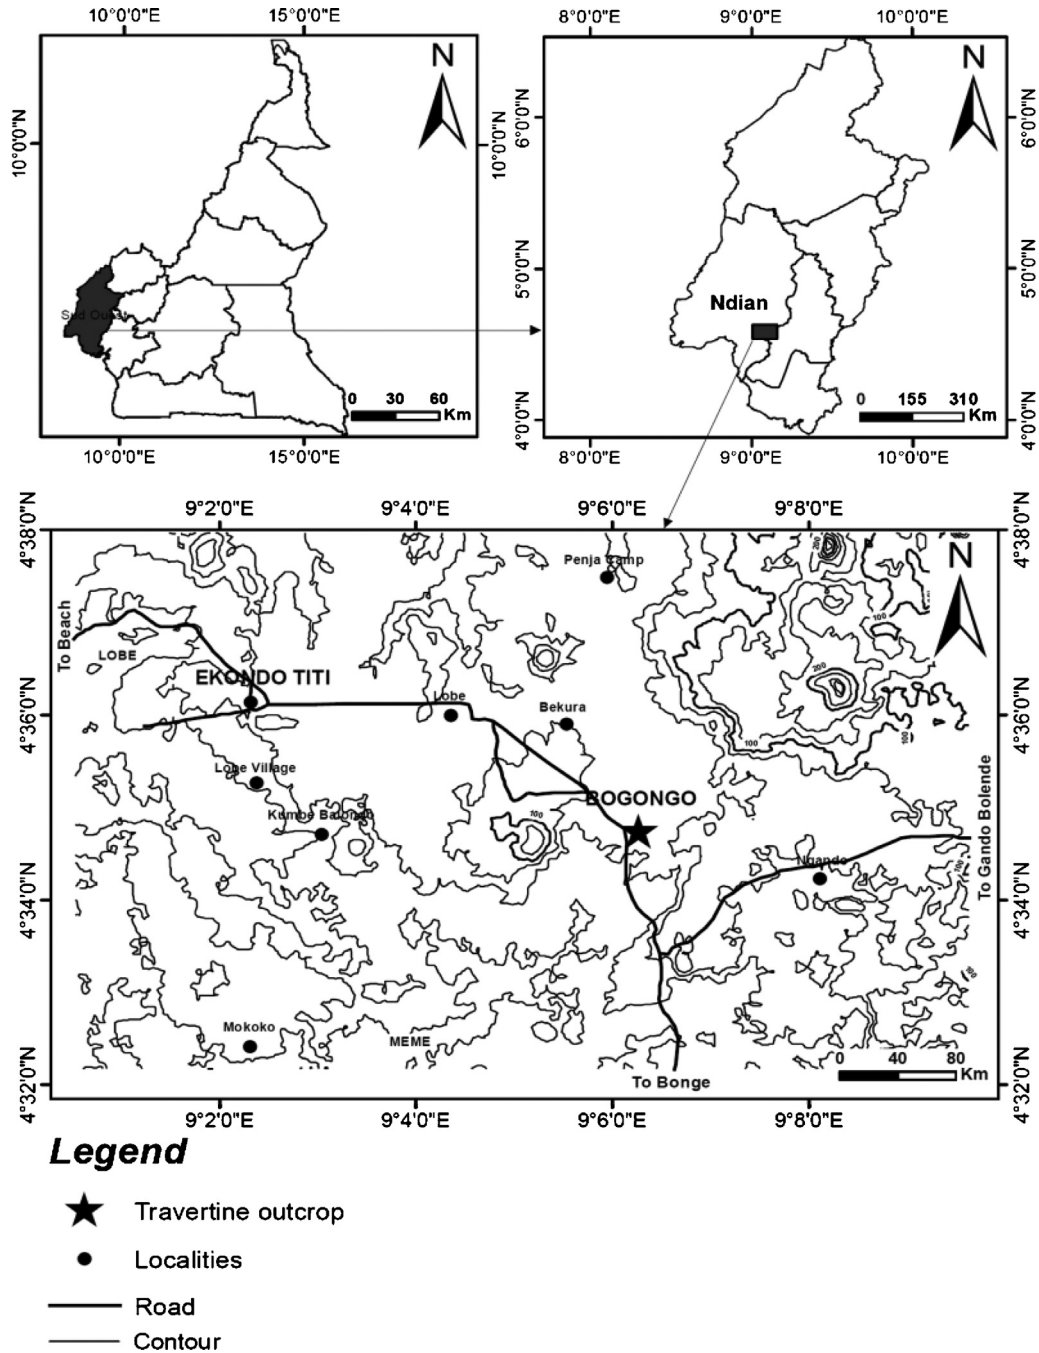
10°0'0"E 15°0'0"E

10°0'0"N

N

Sud Ouest

0 30 60 Km

10°0'0"E 15°0'0"E

8°0'0"E 9°0'0"E 10°0'0"E

N

10°0'0"N 6°0'0"N 6°0'0"N

5°0'0"N 5°0'0"N

Ndian

0 155 310 Km

4°0'0"N 4°0'0"N

8°0'0"E 9°0'0"E 10°0'0"E

9°2'0"E 9°4'0"E 9°6'0"E 9°8'0"E

4°38'0"N 4°38'0"N

N

Penja Camp

200

To Beach

LOBE

100

EKONDO TITI

200

4°36'0"N 4°36'0"N

Lobe

Bekura

100

100

Lobe Village

BOGONGO

To Gando Bolende

Kumbe Balondo

100

Ngando

100

4°34'0"N 4°34'0"N

100

Mokoko

MEME

0 40 80 Km

4°32'0"N To Bonge 4°32'0"N

9°2'0"E 9°4'0"E 9°6'0"E 9°8'0"E

Legend

Travertine outcrop

Localities

Road

Contour